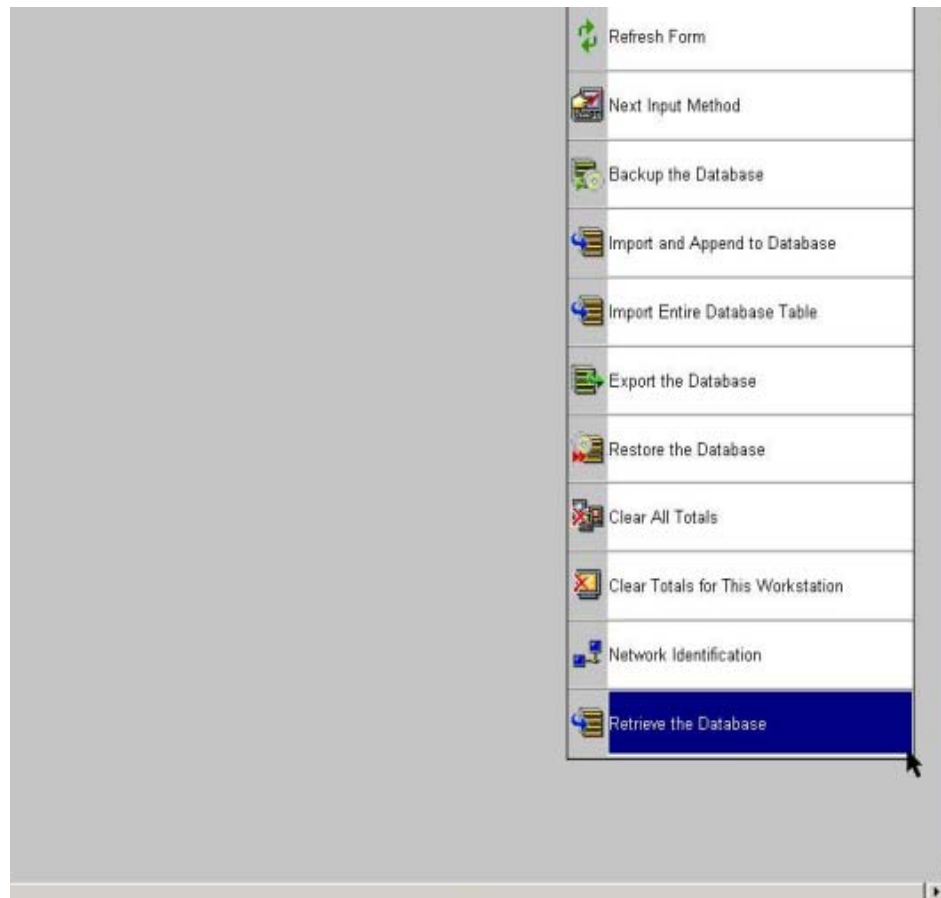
Refresh Form

Next Input Method

Backup the Database

Import and Append to Database

Import Entire Database Table

Export the Database

Restore the Database

Clear All Totals

Clear Totals for This Workstation

Network Identification

Retrieve the Database